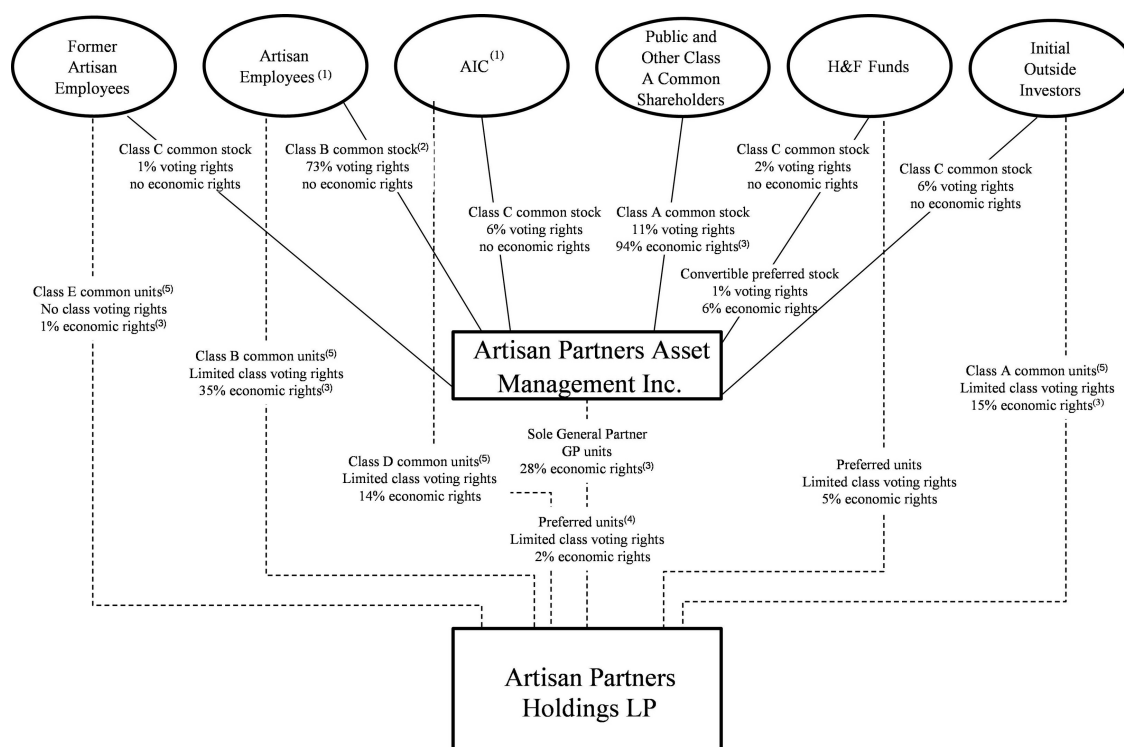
Former Artisan Employees

Artisan Employees $^{(1)}$

AIC$^{(1)}$

Public and Other Class A Common Shareholders

H&F Funds

Initial Outside Investors

Class C common stock
1% voting rights
no economic rights

Class B common stock$^{(2)}$
73% voting rights
no economic rights

Class C common stock
6% voting rights
no economic rights

Class A common stock
11% voting rights
94% economic rights$^{(3)}$

Class C common stock
2% voting rights
no economic rights

Class C common stock
6% voting rights
no economic rights

Convertible preferred stock
1% voting rights
6% economic rights

Class E common units$^{(5)}$
No class voting rights
1% economic rights$^{(3)}$

Class B common units$^{(5)}$
Limited class voting rights
35% economic rights$^{(3)}$

Artisan Partners Asset Management Inc.

Class A common units$^{(5)}$
Limited class voting rights
15% economic rights$^{(3)}$

Sole General Partner
GP units
28% economic rights$^{(3)}$

Class D common units$^{(5)}$
Limited class voting rights
14% economic rights

Preferred units
Limited class voting rights
5% economic rights

Preferred units$^{(4)}$
Limited class voting rights
2% economic rights

Artisan Partners Holdings LP